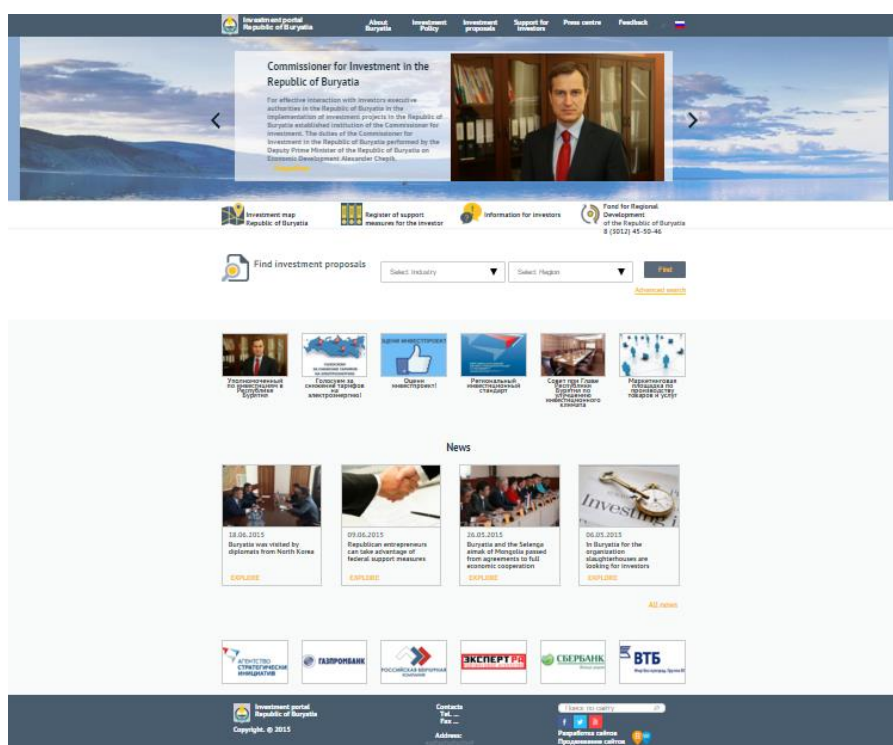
Investment portal Republic of Buryatia

About Buryatia

Investment Policy

Investment proposals

Support for investors

Press centre

Feedback

Commissioner for Investment in the Republic of Buryatia

For effective interaction with investors executive authorities in the Republic of Buryatia in the implementation of investment projects in the Republic of Buryatia established institution of the Commissioner for Investment. The duties of the Commissioner for Investment in the Republic of Buryatia performed by the Deputy Prime Minister of the Republic of Buryatia on Economic Development Alexander Chepik.

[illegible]

Investment map Republic of Buryatia

Register of support measures for the investor

Information for investors

Fond for Regional Development of the Republic of Buryatia 8 (3012) 45-50-46

Find investment proposals

Select Industry

Select Region

Find

Advanced search

Уполномоченный по инвестициям в Республике Бурятия

Голосуем за снижение тарифов на электроэнергию!

Оцени инвестпроект!

Региональный инвестиционный стандарт

Совет при Главе Республики Бурятия по улучшению инвестиционного климата

Маркетинговая площадка по производству товаров и услуг

News

18.06.2015
Buryatia was visited by diplomats from North Korea
EXPLORE

09.06.2015
Republican entrepreneurs can take advantage of federal support measures
EXPLORE

26.05.2015
Buryatia and the Selenga aimak of Mongolia passed from agreements to full economic cooperation
EXPLORE

06.05.2015
In Buryatia for the organization slaughterhouses are looking for investors
EXPLORE

All news

Агентство стратегических инициатив

ГАЗПРОМБАНК

Российская венчурная компания

ЭКСПЕРТ РА

СБЕРБАНК

ВТБ

Investment portal Republic of Buryatia

Copyright. © 2015

Contacts
Tel. ...
Fax ...
Address:

Поиск по сайту

Разработка сайтов
Продвижение сайтов